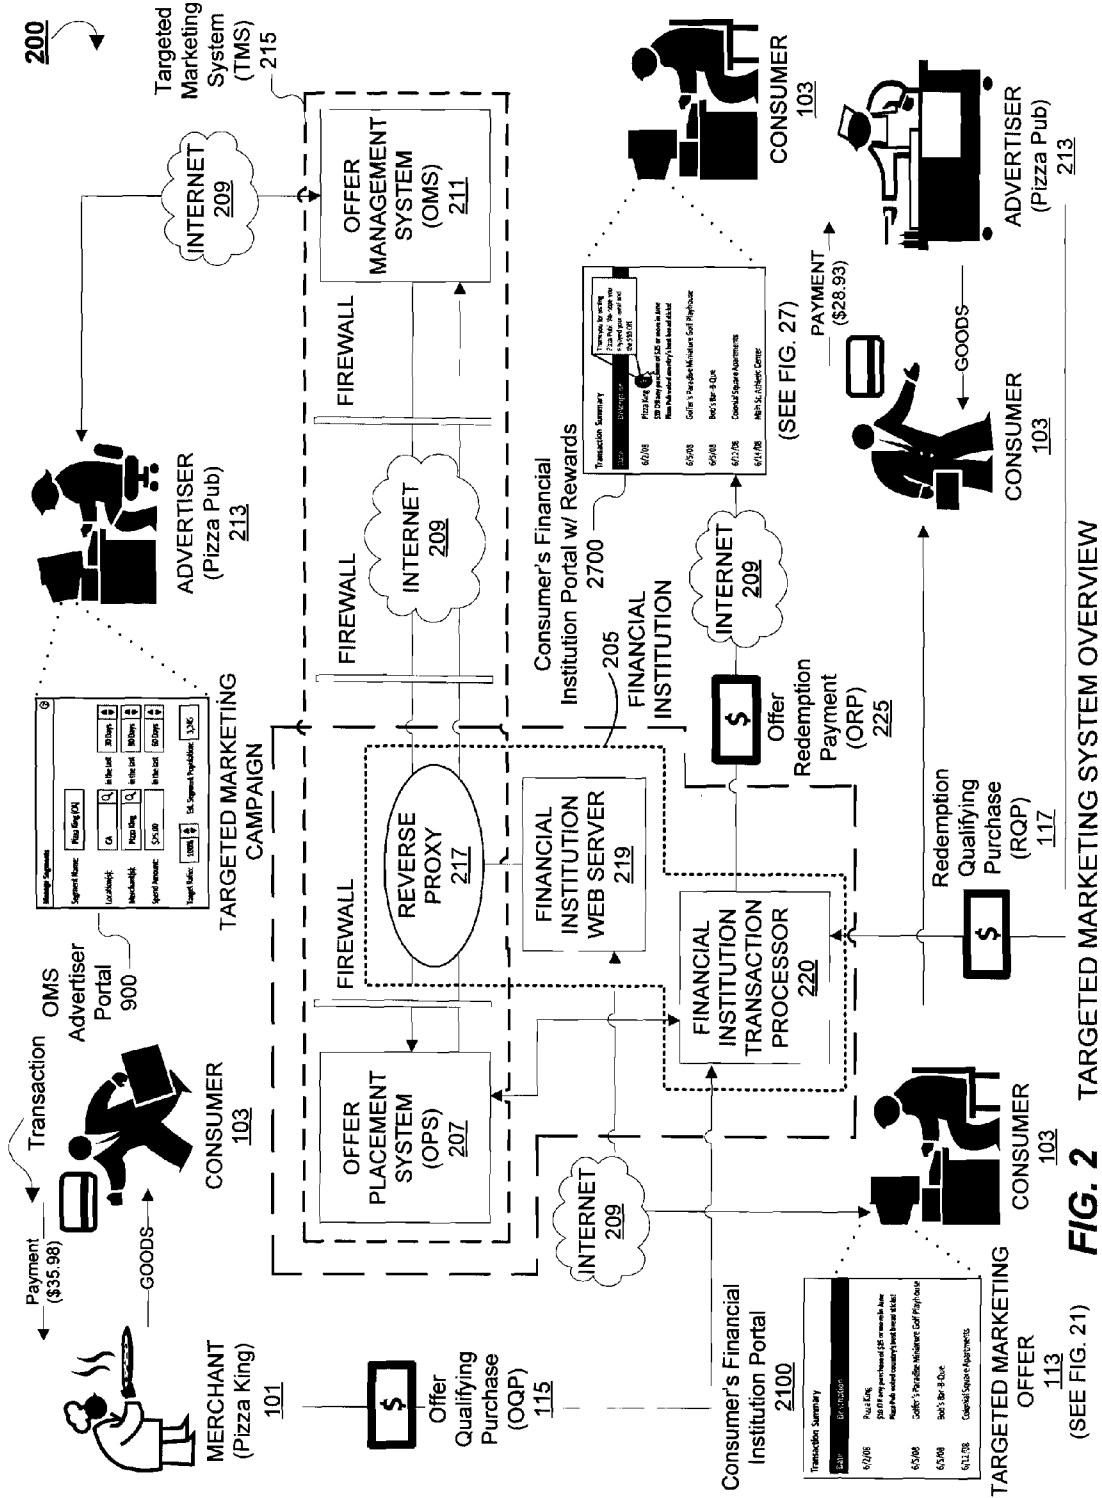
200

Targeted Marketing System (TMS) 215

INTERNET 209

OFFER MANAGEMENT SYSTEM (OMS) 211

FIREWALL

FIREWALL

INTERNET 209

FIREWALL

FIREWALL

REVERSE PROXY 217

FINANCIAL INSTITUTION WEB SERVER 219

FINANCIAL INSTITUTION TRANSACTION PROCESSOR 220

OFFER PLACEMENT SYSTEM (OPS) 207

TARGETED MARKETING CAMPAIGN

205 FINANCIAL INSTITUTION

ADVERTISER (Pizza Pub) 213

OMS Advertiser Portal 900

Manage Segments
Segment Name: Pizza King (CA)
Location(s): CA in the last 30 Days
Merchant(s): Pizza King in the last 90 Days
Spend Amount: $25.00 in the last 60 Days
Target Ratio: 100% Est. Segment Population: 3,265

Transaction

Payment ($35.98)

GOODS

CONSUMER 103

MERCHANT (Pizza King) 101

Offer Qualifying Purchase (OQP) 115

INTERNET 209

Consumer's Financial Institution Portal 2100

Transaction Summary
Date Description
6/2/08 Pizza King $10 Off any purchase of $25 or more in June Pizza Pub voted country's best bread sticks!
6/5/08 Golfer's Paradise Miniature Golf Playhouse
6/5/08 Bob's Bar-B-Que
6/12/08 Colonial Square Apartments

TARGETED MARKETING OFFER 113 (SEE FIG. 21)

CONSUMER 103

FIG. 2 TARGETED MARKETING SYSTEM OVERVIEW

Redemption Qualifying Purchase (RQP) 117

Offer Redemption Payment (ORP) 225

INTERNET 209

Consumer's Financial Institution Portal w/ Rewards 2700

Transaction Summary
Date Description
6/2/08 Pizza King $10 Off any purchase of $25 or more in June Pizza Pub voted country's best bread sticks!
Thank you for visiting Pizza Pub. We hope you enjoyed your meal and the $10 Off.
6/5/08 Golfer's Paradise Miniature Golf Playhouse
6/5/08 Bob's Bar-B-Que
6/12/08 Colonial Square Apartments
6/14/08 Main St. Athletic Center

(SEE FIG. 27)

CONSUMER 103

PAYMENT ($28.93)

GOODS

CONSUMER 103

ADVERTISER (Pizza Pub) 213